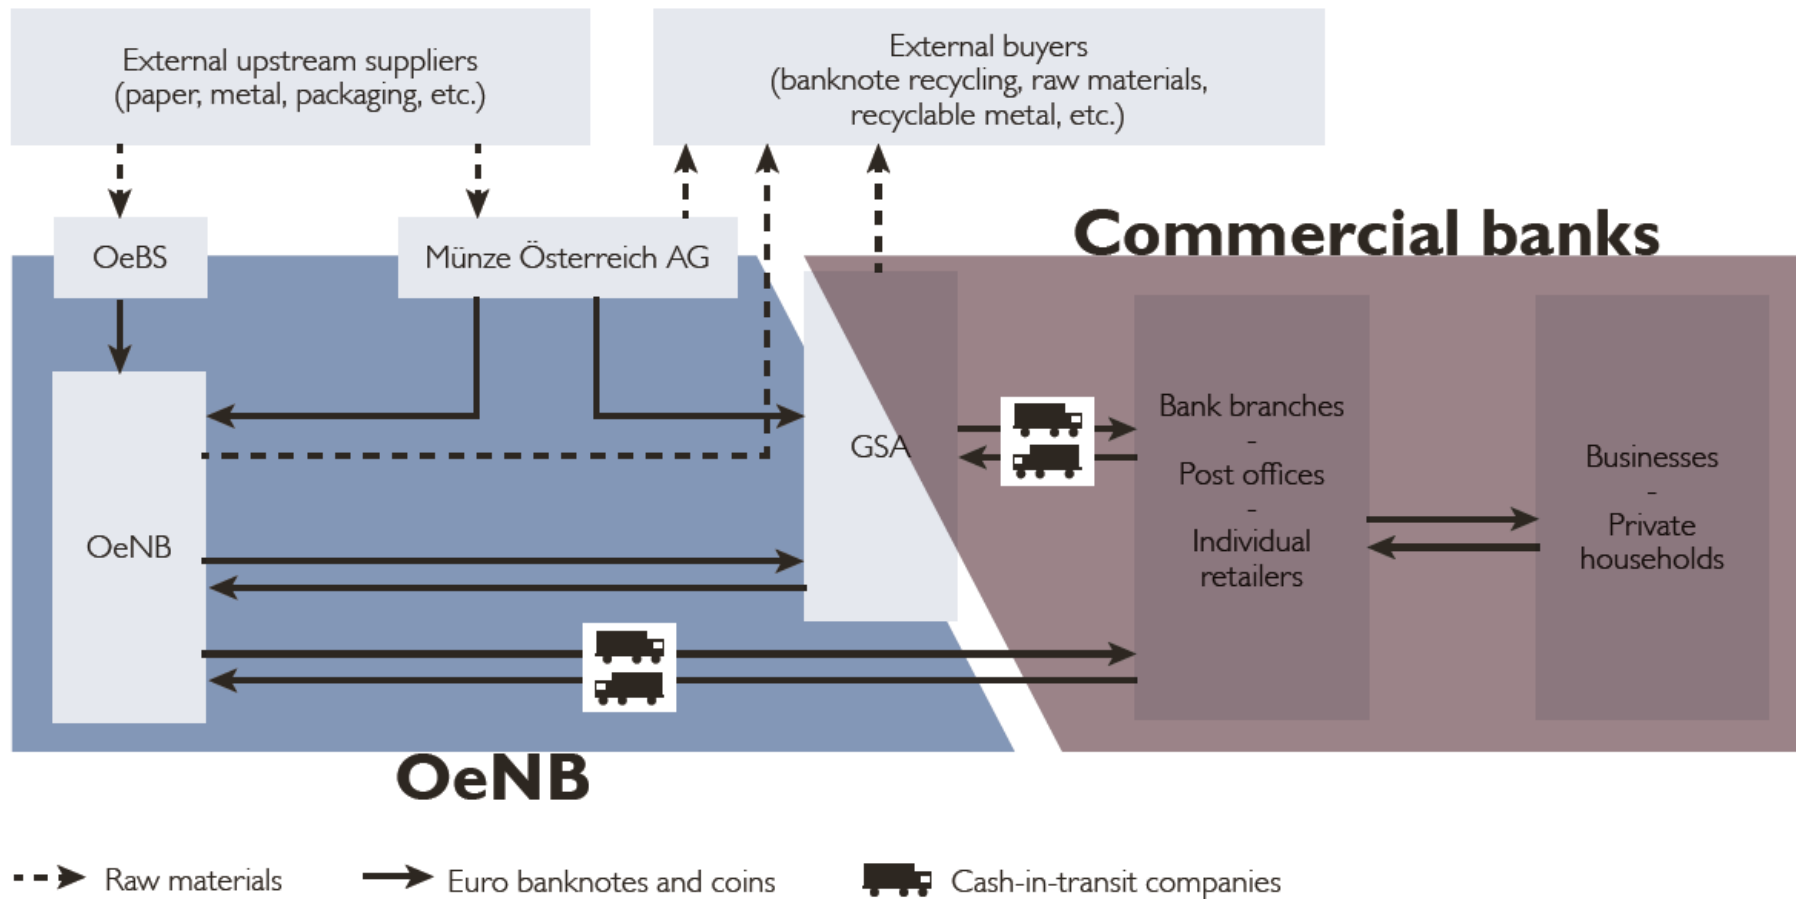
External upstream suppliers (paper, metal, packaging, etc.)

External buyers (banknote recycling, raw materials, recyclable metal, etc.)

Commercial banks

OeBS

Münze Österreich AG

GSA

Bank branches
-
Post offices
-
Individual retailers

Businesses
-
Private households

OeNB

OeNB

Raw materials

Euro banknotes and coins

Cash-in-transit companies